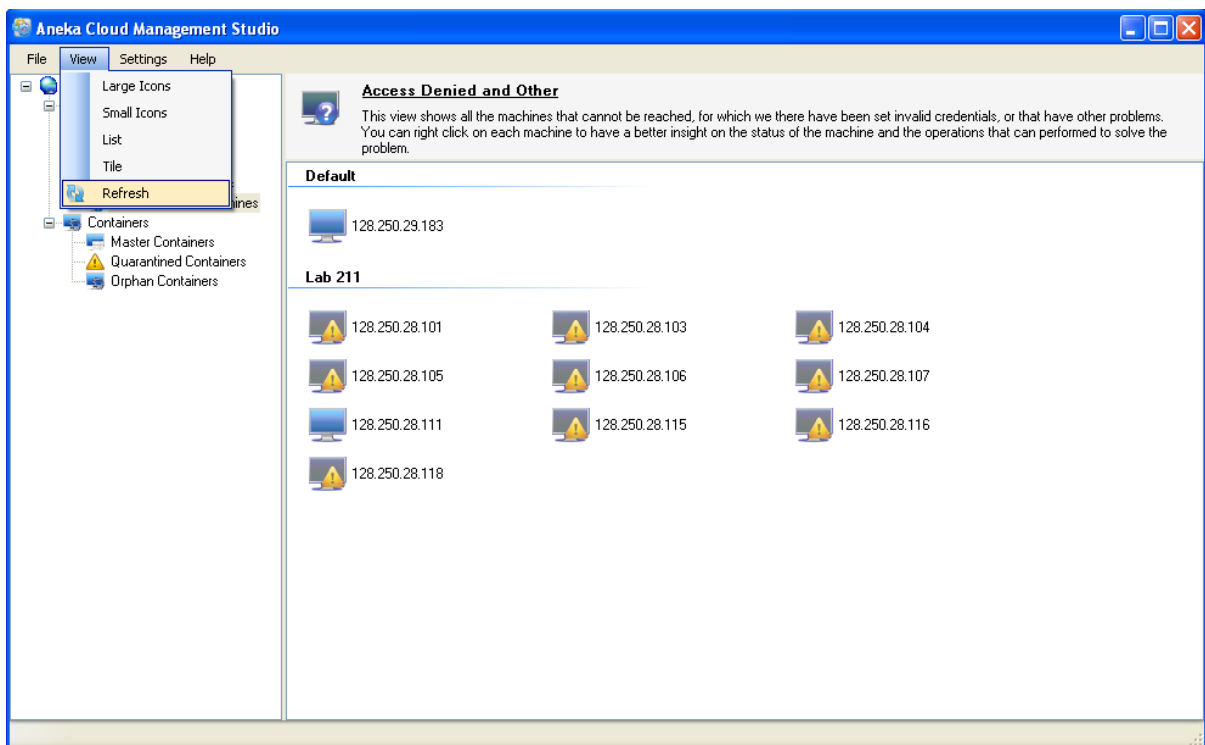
Aneka Cloud Management Studio

File View Settings Help

Large Icons
Small Icons
List
Tile
Refresh

ines
Containers
Master Containers
Quarantined Containers
Orphan Containers

Access Denied and Other

This view shows all the machines that cannot be reached, for which we there have been set invalid credentials, or that have other problems. You can right click on each machine to have a better insight on the status of the machine and the operations that can performed to solve the problem.

Default

128.250.29.183

Lab 211

128.250.28.101
128.250.28.103
128.250.28.104
128.250.28.105
128.250.28.106
128.250.28.107
128.250.28.111
128.250.28.115
128.250.28.116
128.250.28.118